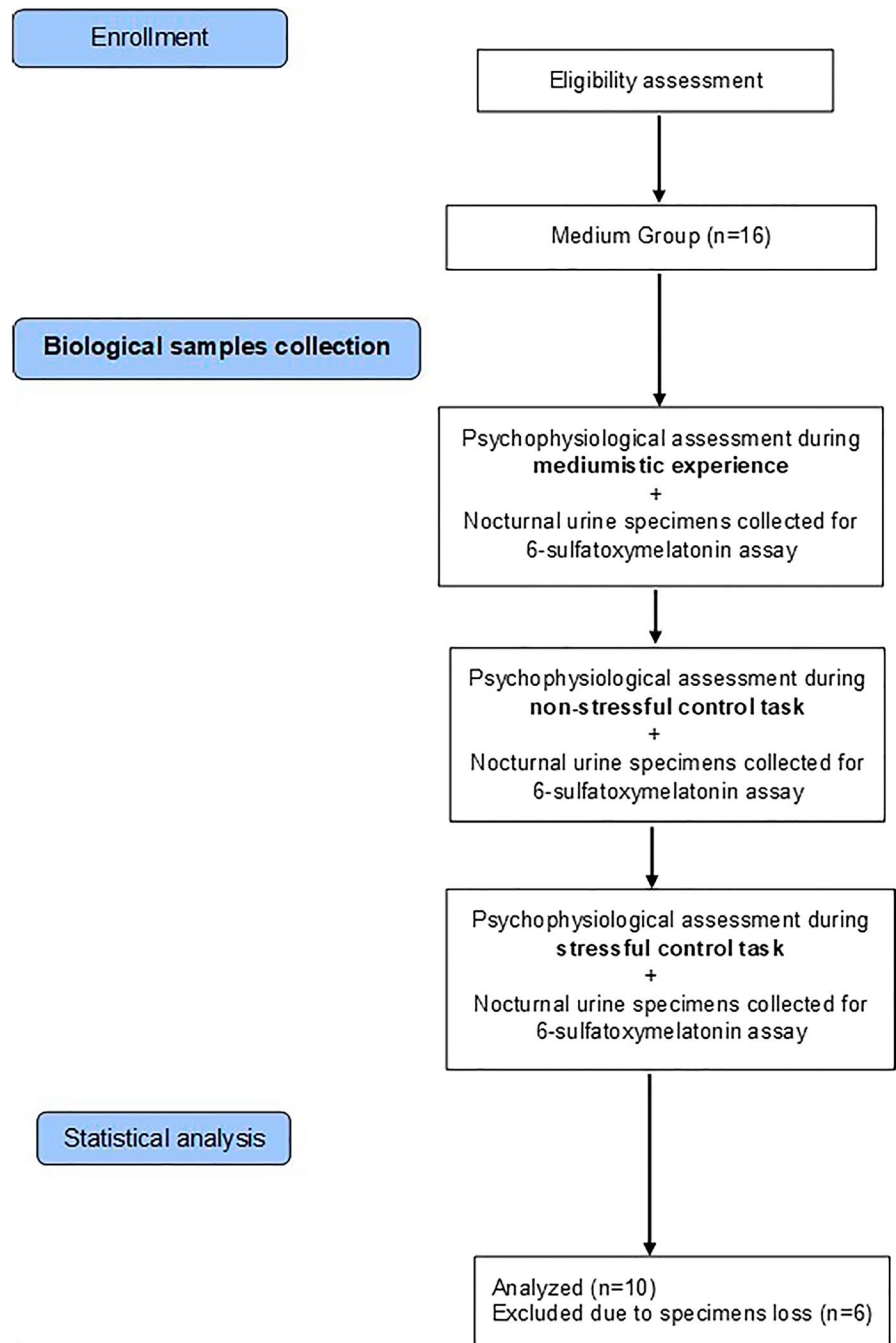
Enrollment

Eligibility assessment

Medium Group (n=16)

Biological samples collection

Psychophysiological assessment during **mediumistic experience**
+
Nocturnal urine specimens collected for 6-sulfatoxymelatonin assay

Psychophysiological assessment during **non-stressful control task**
+
Nocturnal urine specimens collected for 6-sulfatoxymelatonin assay

Psychophysiological assessment during **stressful control task**
+
Nocturnal urine specimens collected for 6-sulfatoxymelatonin assay

Statistical analysis

Analyzed (n=10)
Excluded due to specimens loss (n=6)